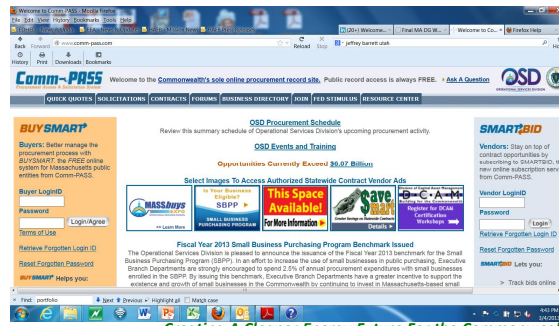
Welcome to Comm-PASS - Mozilla Firefox
File Edit View History Bookmarks Tools Help
Back Forward www.comm-pass.com Reload Stop jeffrey barrett utah
History Print Downloads Bookmarks
(20+) Welcome... Final MA DG W... Welcome to Co... Firefox Help

Comm-PASS
Welcome to the Commonwealth's sole online procurement record site. Public record access is always FREE. Ask A Question

QUICK QUOTES SOLICITATIONS CONTRACTS FORUMS BUSINESS DIRECTORY JOIN FED STIMULUS RESOURCE CENTER

BUYSMART
Buyers: Better manage the procurement process with BUYSMART, the FREE online system for Massachusetts public entities from Comm-PASS.
Buyer LoginID
Password
Login/Agree
Terms of Use
Retrieve Forgotten Login ID
Reset Forgotten Password
BUYSMART Helps you:

OSD Procurement Schedule
Review this summary schedule of Operational Services Division's upcoming procurement activity.
OSD Events and Training
Opportunities Currently Exceed $6.07 Billion
Select Images To Access Authorized Statewide Contract Vendor Ads
MASSbuys
Is Your Business Eligible? SBPP SMALL BUSINESS PURCHASING PROGRAM
This Space Available! For More Information
Save
Register for DCAM Certification Workshops
Fiscal Year 2013 Small Business Purchasing Program Benchmark Issued
The Operational Services Division is pleased to announce the issuance of the Fiscal Year 2013 benchmark for the Small Business Purchasing Program (SBPP). In an effort to increase the use of small businesses in public purchasing, Executive Branch Departments are strongly encouraged to spend 2.5% of annual procurement expenditures with small businesses enrolled in the SBPP. By issuing this benchmark, Executive Branch Departments have a greater incentive to support the existence and growth of small businesses in the Commonwealth by continuing to invest in Massachusetts-based small

SMARTBID
Vendors: Stay on top of contract opportunities by subscribing to SMARTBID, the new online subscription service from Comm-PASS.
Vendor LoginID
Password
Login
Retrieve Forgotten Login ID
Reset Forgotten Password
SMARTBID Lets you:
Track bids online

Find: portfolio Next Previous Highlight all Match case

Creating A Clean... Energy Future For the Commonw...